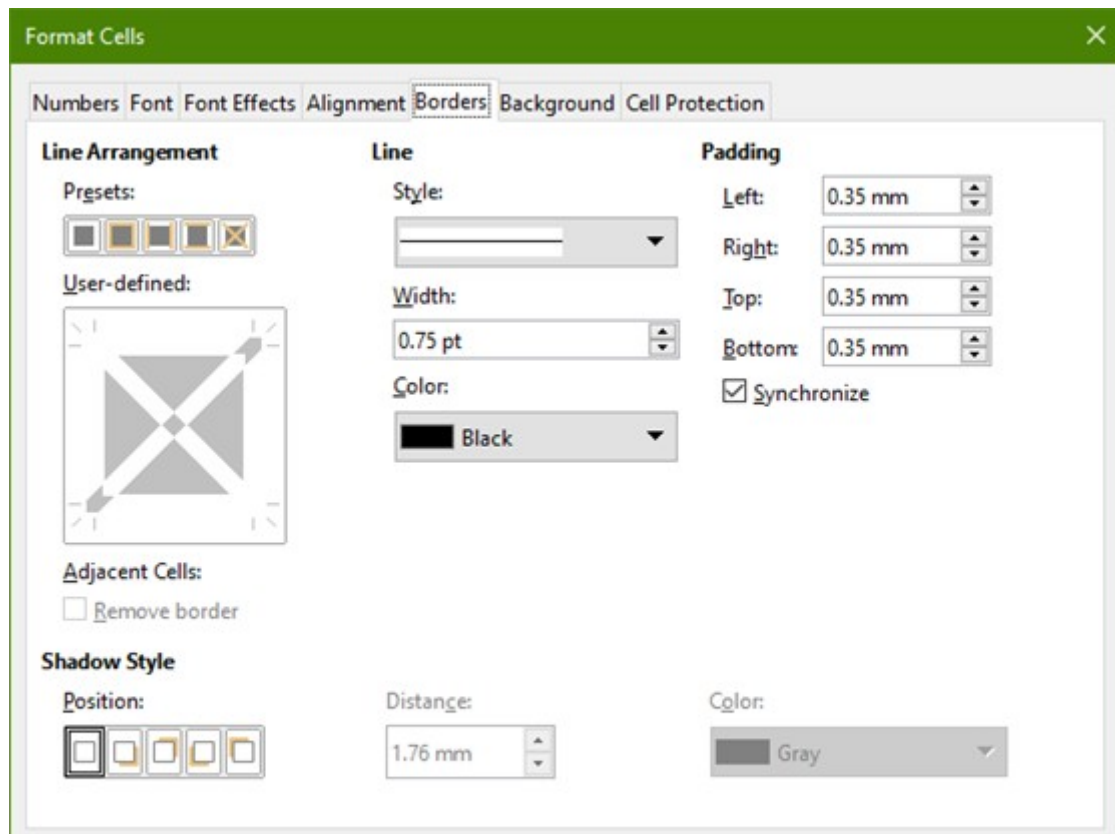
Format Cells

Numbers Font Font Effects Alignment Borders Background Cell Protection

Line Arrangement

Presets:

User-defined:

Adjacent Cells:

Remove border

Line

Style:

Width:

0.75 pt

Color:

Black

Padding

Left: 0.35 mm

Right: 0.35 mm

Top: 0.35 mm

Bottom: 0.35 mm

Synchronize

Shadow Style

Position:

Distance:

1.76 mm

Color:

Gray